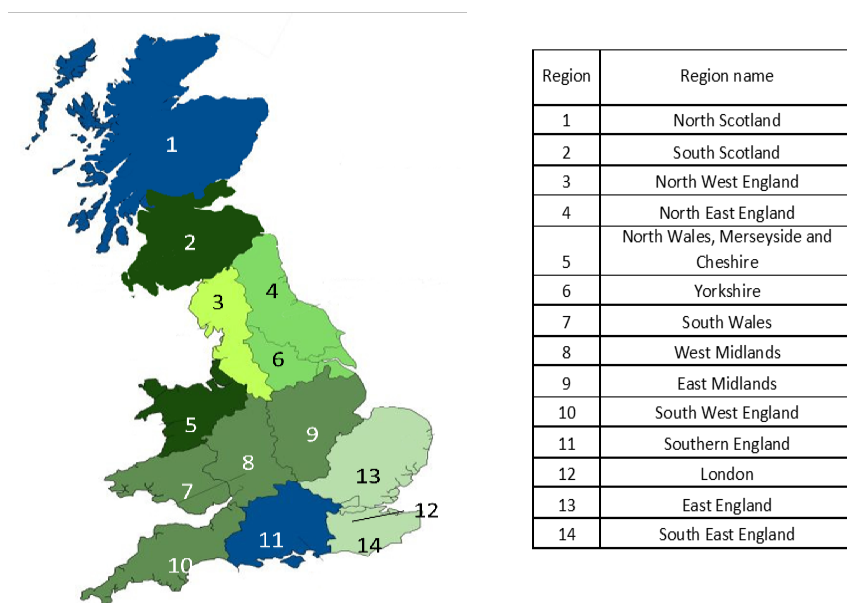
1
2
3
4
5
6
7
8
9
10
11
12
13
14

| Region | Region name |
|---|---|
| 1 | North Scotland |
| 2 | South Scotland |
| 3 | North West England |
| 4 | North East England |
| 5 | North Wales, Merseyside and Cheshire |
| 6 | Yorkshire |
| 7 | South Wales |
| 8 | West Midlands |
| 9 | East Midlands |
| 10 | South West England |
| 11 | Southern England |
| 12 | London |
| 13 | East England |
| 14 | South East England |